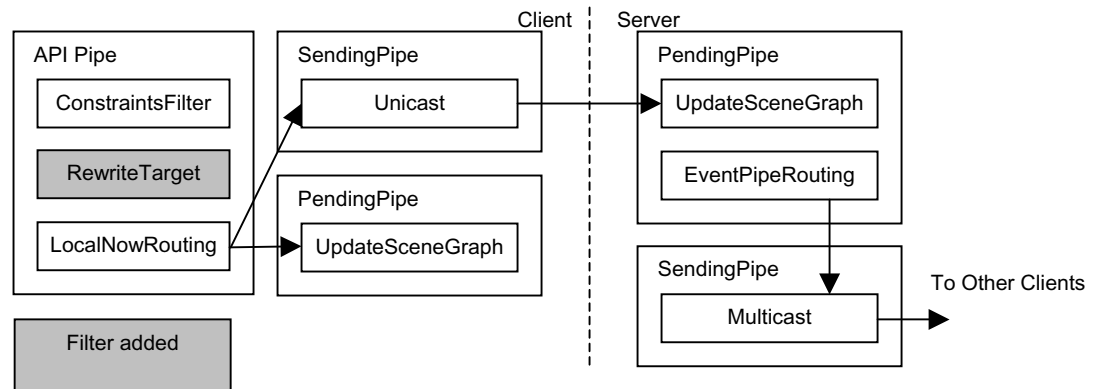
Client
Server

API Pipe
ConstraintsFilter
RewriteTarget
LocalNowRouting

SendingPipe
Unicast

PendingPipe
UpdateSceneGraph

PendingPipe
UpdateSceneGraph
EventPipeRouting

SendingPipe
Multicast

To Other Clients

Filter added